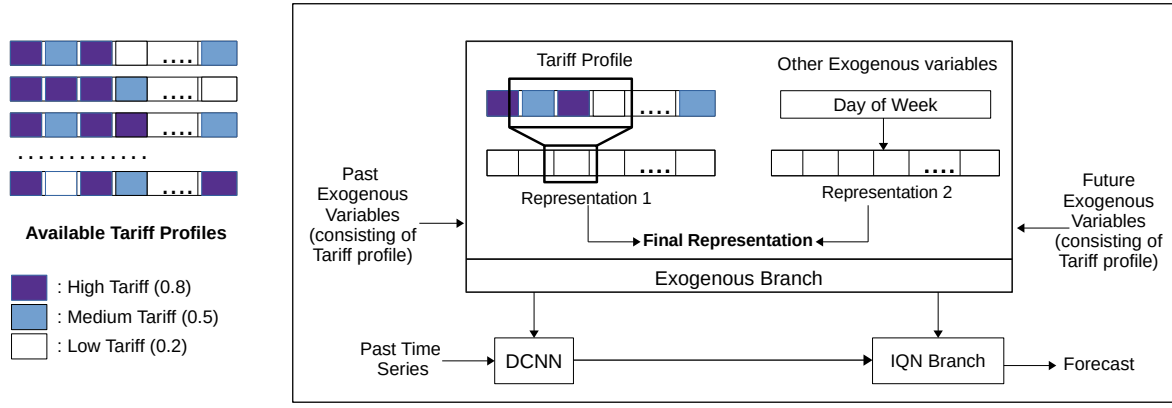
....
....
....
.............
....

Available Tariff Profiles

: High Tariff (0.8)
: Medium Tariff (0.5)
: Low Tariff (0.2)

Tariff Profile

....

....

Representation 1

Other Exogenous variables

Day of Week

....

Representation 2

Final Representation

Past Exogenous Variables (consisting of Tariff profile)

Future Exogenous Variables (consisting of Tariff profile)

Exogenous Branch

Past Time Series

DCNN

IQN Branch

Forecast